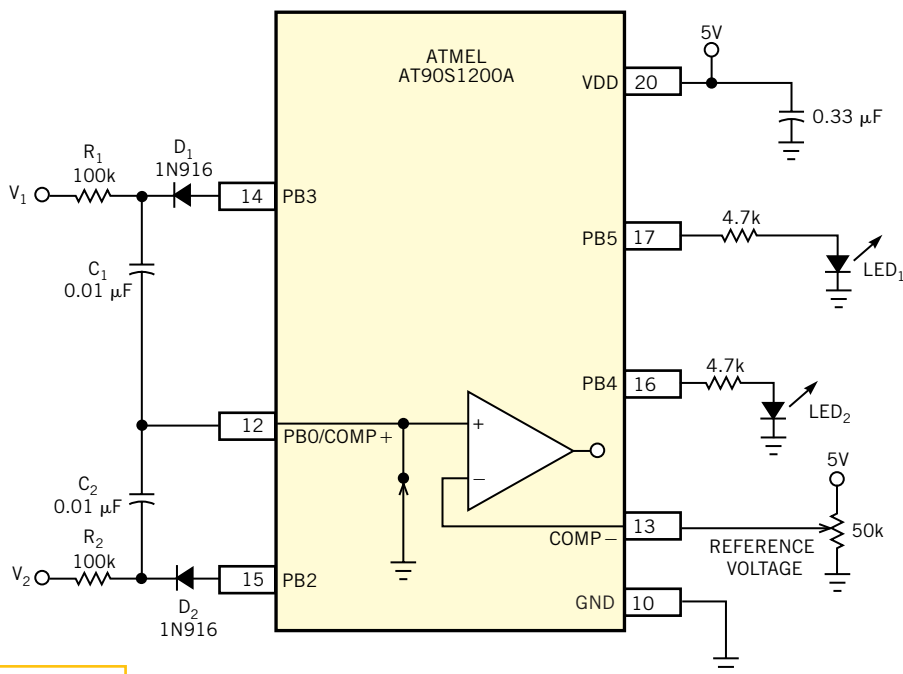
ATMEL
AT90S1200A

5V

VDD 20

0.33 $\mu$F

$R_1$
100k

$D_1$
1N916

$V_1$

14 PB3

PB5 17

4.7k

$LED_1$

$C_1$
0.01 $\mu$F

PB4 16

4.7k

$LED_2$

12

PB0/COMP+

+

−

5V

$C_2$
0.01 $\mu$F

COMP− 13

50k

REFERENCE
VOLTAGE

$R_2$
100k

$V_2$

15 PB2

$D_2$
1N916

GND 10